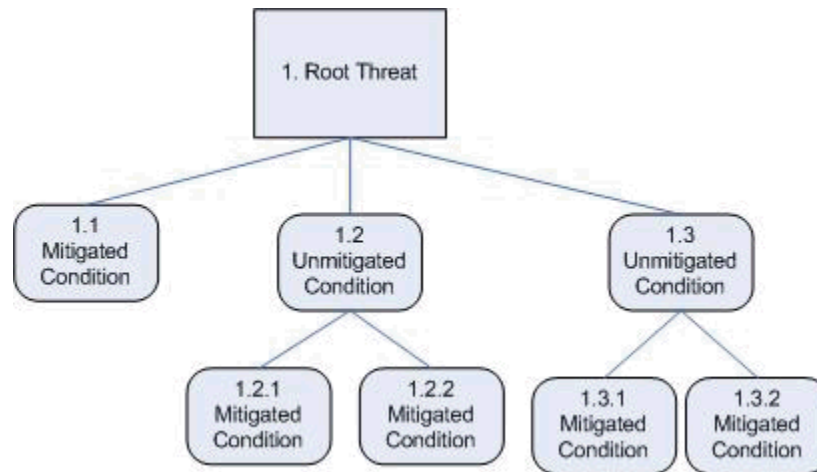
1. Root Threat

1.1
Mitigated
Condition

1.2
Unmitigated
Condition

1.3
Unmitigated
Condition

1.2.1
Mitigated
Condition

1.2.2
Mitigated
Condition

1.3.1
Mitigated
Condition

1.3.2
Mitigated
Condition